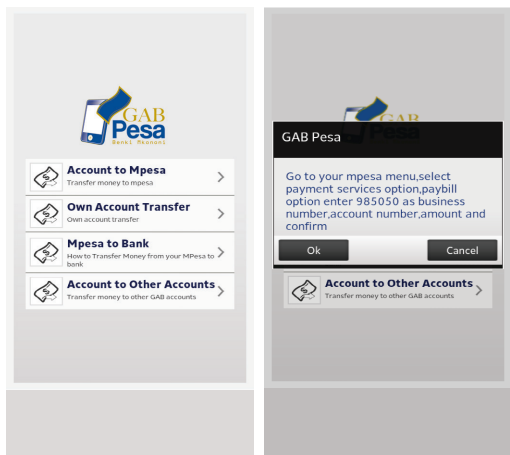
GAB Pesa
Benki Mkononi

Account to Mpesa
Transfer money to mpesa

Own Account Transfer
Own account transfer

Mpesa to Bank
How to Transfer Money from your MPesa to bank

Account to Other Accounts
Transfer money to other GAB accounts

GAB Pesa

Go to your mpesa menu,select payment services option,paybill option enter 985050 as business number,account number,amount and confirm

Ok
Cancel

Account to Other Accounts
Transfer money to other GAB accounts